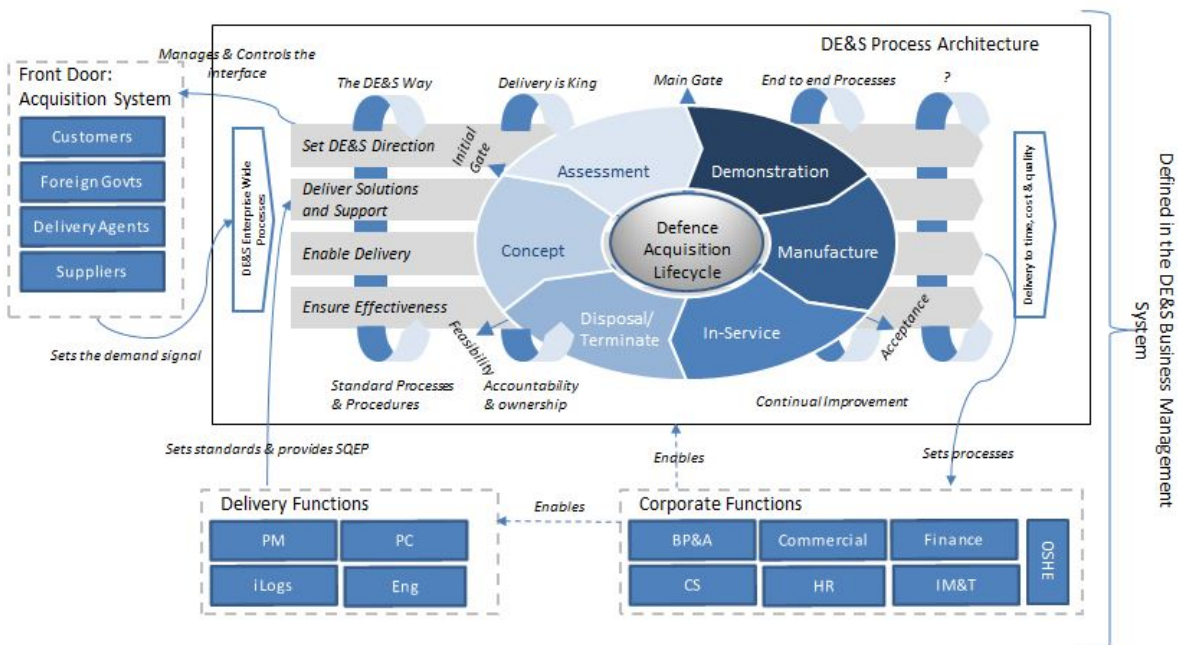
Manages & Controls the interface

Front Door: Acquisition System

Customers

Foreign Govts

Delivery Agents

Suppliers

Sets the demand signal

DE&S Process Architecture

The DE&S Way

Delivery is King

Main Gate

End to end Processes

?

Set DE&S Direction

Deliver Solutions and Support

Enable Delivery

Ensure Effectiveness

DE&S Enterprise Wide Processes

Initial Gate

Assessment

Demonstration

Concept

Defence Acquisition Lifecycle

Manufacture

Disposal/ Terminate

In-Service

Feasibility

Acceptance

Delivery to time, cost & quality

Standard Processes & Procedures

Accountability & ownership

Continual Improvement

Defined in the DE&S Business Management System

Sets standards & provides SQEP

Enables

Sets processes

Delivery Functions

PM

PC

iLogs

Eng

Enables

Corporate Functions

BP&A

Commercial

Finance

CS

HR

IM&T

OSHE